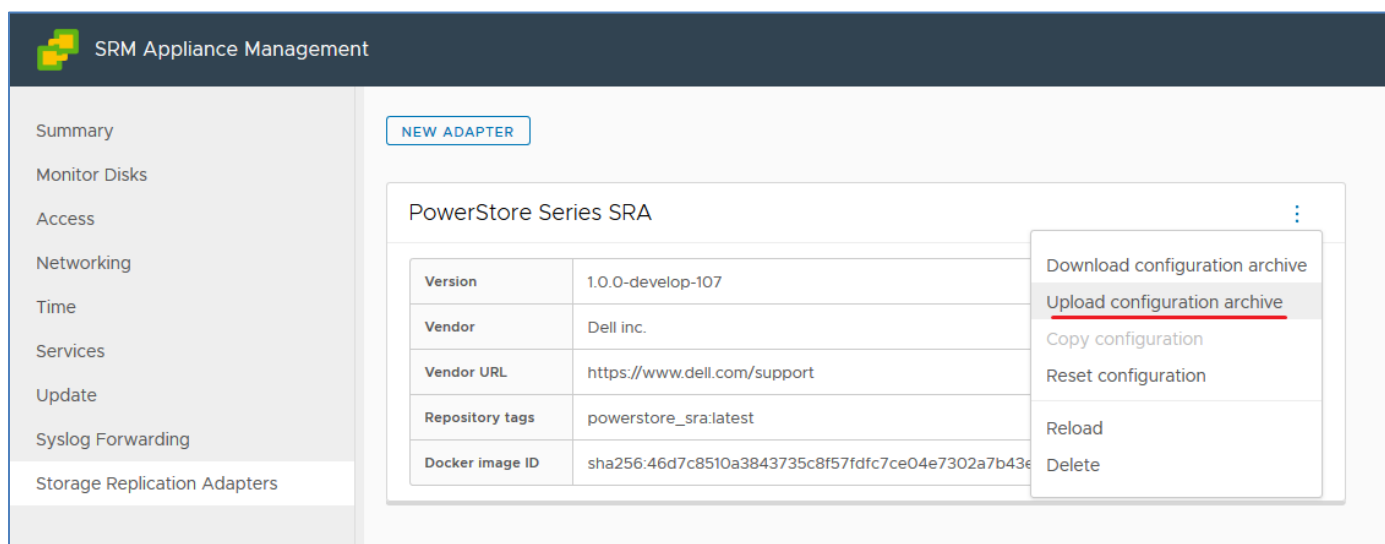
SRM Appliance Management

Summary
Monitor Disks
Access
Networking
Time
Services
Update
Syslog Forwarding
Storage Replication Adapters

NEW ADAPTER

PowerStore Series SRA

| Version | 1.0.0-develop-107 |
|---|---|
| Vendor | Dell inc. |
| Vendor URL | https://www.dell.com/support |
| Repository tags | powerstore_sra:latest |
| Docker image ID | sha256:46d7c8510a3843735c8f57fdfc7ce04e7302a7b43e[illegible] |

Download configuration archive
Upload configuration archive
Copy configuration
Reset configuration
Reload
Delete